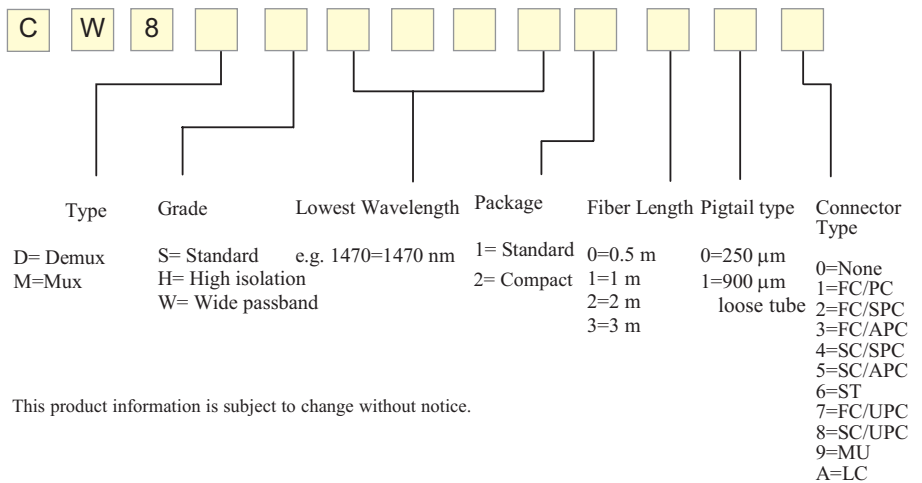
C W 8

Type
D= Demux
M=Mux

Grade
S= Standard
H= High isolation
W= Wide passband

Lowest Wavelength
e.g. 1470=1470 nm

Package
1= Standard
2= Compact

Fiber Length
0=0.5 m
1=1 m
2=2 m
3=3 m

Pigtail type
0=250 μm
1=900 μm loose tube

Connector Type
0=None
1=FC/PC
2=FC/SPC
3=FC/APC
4=SC/SPC
5=SC/APC
6=ST
7=FC/UPC
8=SC/UPC
9=MU
A=LC

This product information is subject to change without notice.